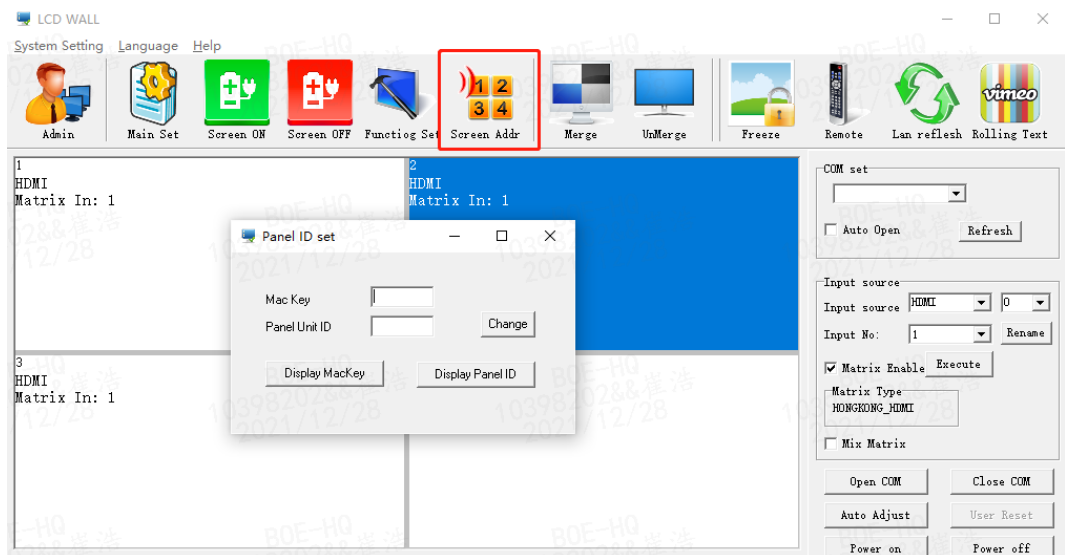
LCD WALL

System Setting Language Help

Admin Main Set Screen ON Screen OFF Functiog Set Screen Addr Merge UnMerge Freeze Remote Lan refresh Rolling Text

1 2
3 4

vimeo

1
HDMI
Matrix In: 1

2
HDMI
Matrix In: 1

3
HDMI
Matrix In: 1

Panel ID set

Mac Key
Panel Unit ID
Change
Display MacKey
Display Panel ID

COM set
Auto Open
Refresh

Input source
Input source HDMI 0
Input No: 1 Rename
Matrix Enable Execute
Matrix Type
HONGKONG_HDMI
Mix Matrix

Open COM
Close COM
Auto Adjust
User Reset
Power on
Power off

BOE-HQ 10398202&崔浩 2021/12/28